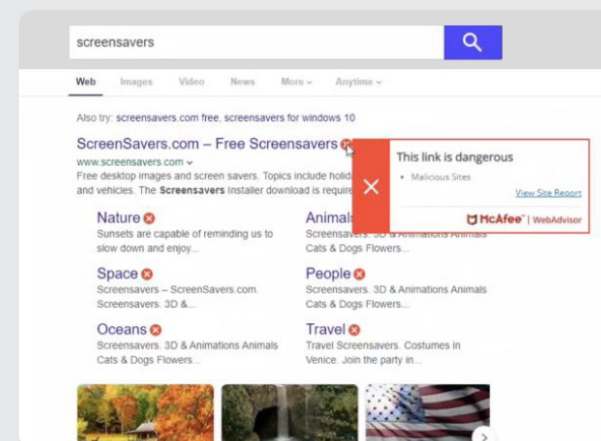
screensavers

Web Images Video News More Anytime

Also try: screensavers.com free, screensavers for windows 10

ScreenSavers.com – Free Screensavers

www.screensavers.com

Free desktop images and screen savers. Topics include holid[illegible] and vehicles. The Screensavers installer download is require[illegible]

This link is dangerous

• Malicious Sites

View Site Report

McAfee | WebAdvisor

Nature

Sunsets are capable of reminding us to slow down and enjoy...

Animals

Screensavers. 3D & Animations Animals Cats & Dogs Flowers...

Space

Screensavers – ScreenSavers.com. Screensavers. 3D &...

People

Screensavers. 3D & Animations Animals Cats & Dogs Flowers...

Oceans

Screensavers. 3D & Animations Animals Cats & Dogs Flowers...

Travel

Travel Screensavers. Costumes in Venice. Join the party in...